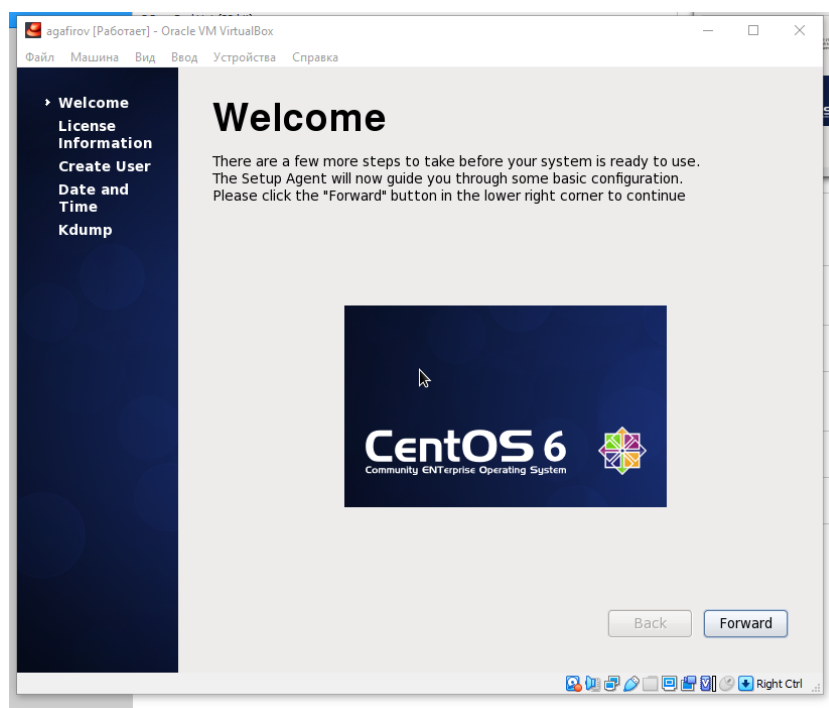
agafirov [Работает] - Oracle VM VirtualBox

Файл Машина Вид Ввод Устройства Справка

Welcome
License Information
Create User
Date and Time
Kdump

Welcome

There are a few more steps to take before your system is ready to use. The Setup Agent will now guide you through some basic configuration. Please click the "Forward" button in the lower right corner to continue

CentOS 6
Community ENTerprise Operating System

Back
Forward

Right Ctrl